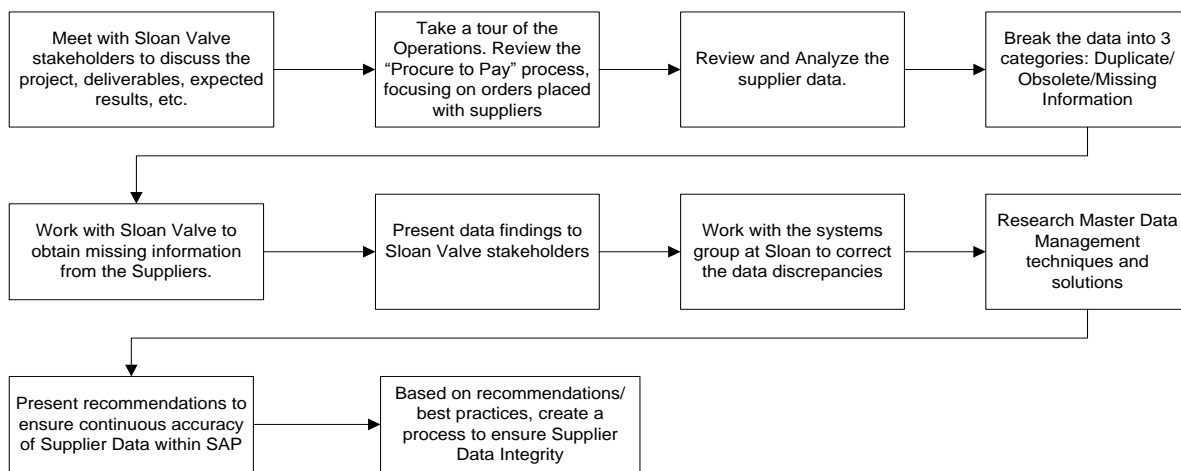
Meet with Sloan Valve stakeholders to discuss the project, deliverables, expected results, etc.

Take a tour of the Operations. Review the “Procure to Pay” process, focusing on orders placed with suppliers

Review and Analyze the supplier data.

Break the data into 3 categories: Duplicate/ Obsolete/Missing Information

Work with Sloan Valve to obtain missing information from the Suppliers.

Present data findings to Sloan Valve stakeholders

Work with the systems group at Sloan to correct the data discrepancies

Research Master Data Management techniques and solutions

Present recommendations to ensure continuous accuracy of Supplier Data within SAP

Based on recommendations/ best practices, create a process to ensure Supplier Data Integrity